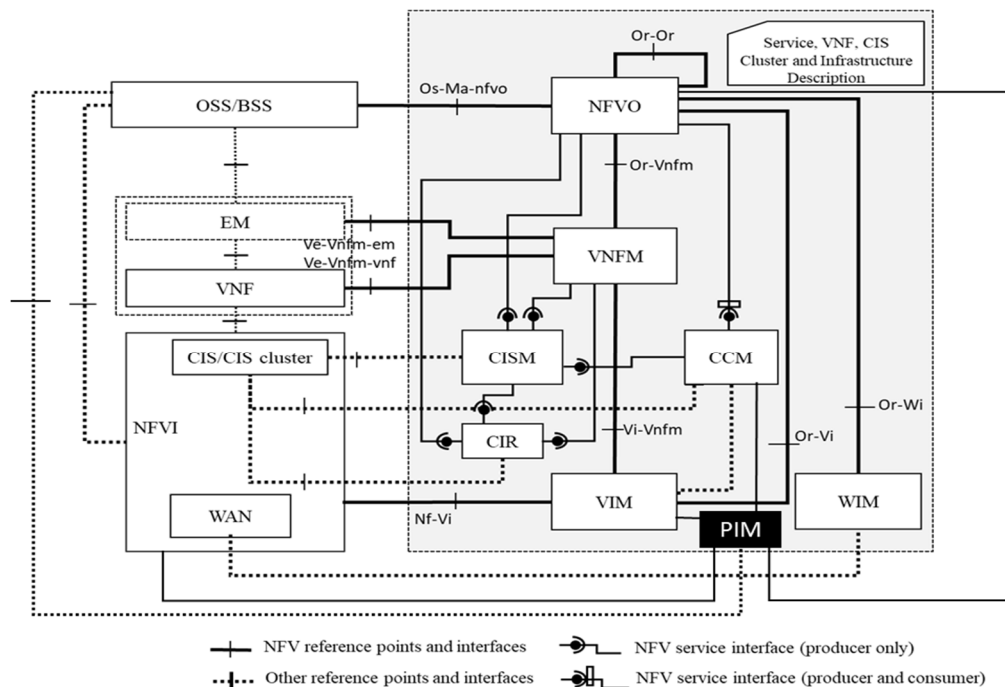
Or-Or

Service, VNF, CIS Cluster and Infrastructure Description

OSS/BSS

Os-Ma-nfvo

NFVO

Or-Vnfm

EM

Ve-Vnfm-em

Ve-Vnfm-vnf

VNFM

VNF

CIS/CIS cluster

CISM

CCM

NFVI

CIR

Vi-Vnfm

Or-Vi

Or-Wi

WAN

Nf-Vi

VIM

WIM

PIM

NFV reference points and interfaces

NFV service interface (producer only)

Other reference points and interfaces

NFV service interface (producer and consumer)